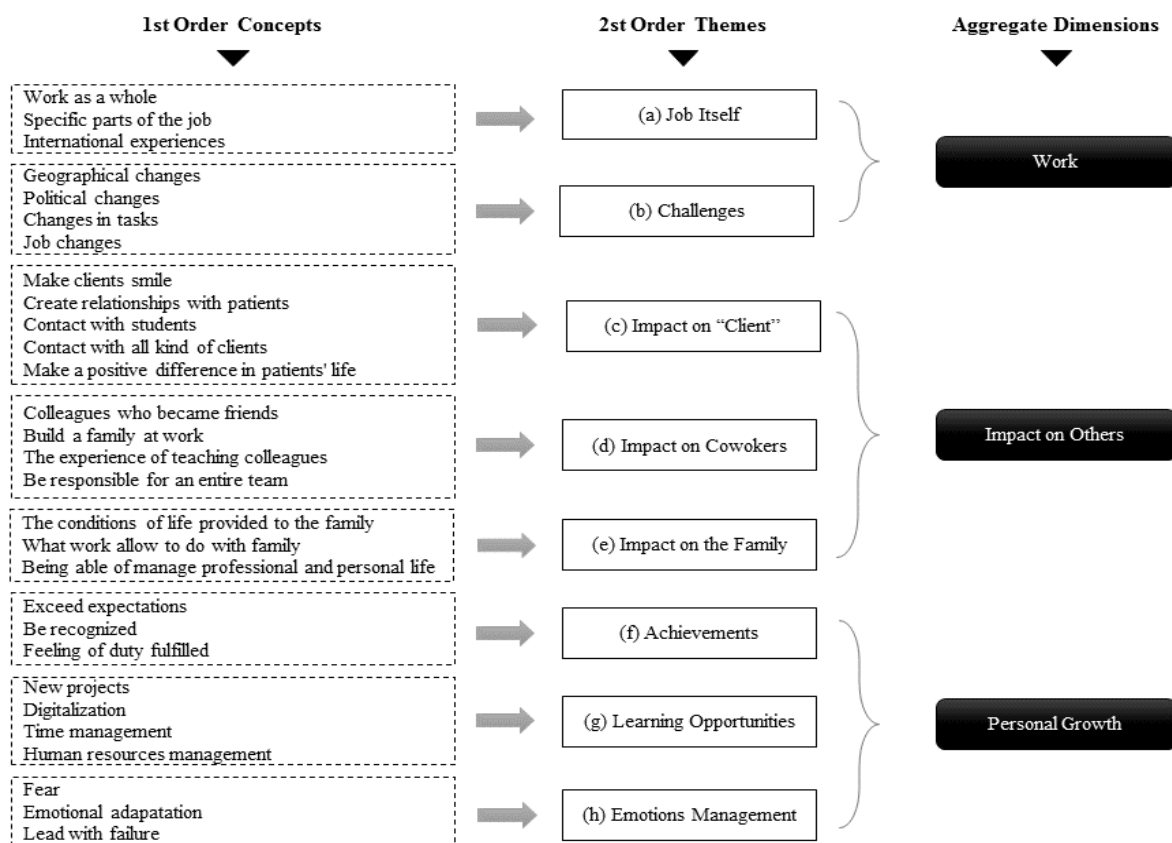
1st Order Concepts

2st Order Themes

Aggregate Dimensions

Work as a whole
Specific parts of the job
International experiences

(a) Job Itself

Geographical changes
Political changes
Changes in tasks
Job changes

(b) Challenges

Work

Make clients smile
Create relationships with patients
Contact with students
Contact with all kind of clients
Make a positive difference in patients' life

(c) Impact on "Client"

Colleagues who became friends
Build a family at work
The experience of teaching colleagues
Be responsible for an entire team

(d) Impact on Cowokers

Impact on Others

The conditions of life provided to the family
What work allow to do with family
Being able of manage professional and personal life

(e) Impact on the Family

Exceed expectations
Be recognized
Feeling of duty fulfilled

(f) Achievements

New projects
Digitalization
Time management
Human resources management

(g) Learning Opportunities

Personal Growth

Fear
Emotional adapatation
Lead with failure

(h) Emotions Management